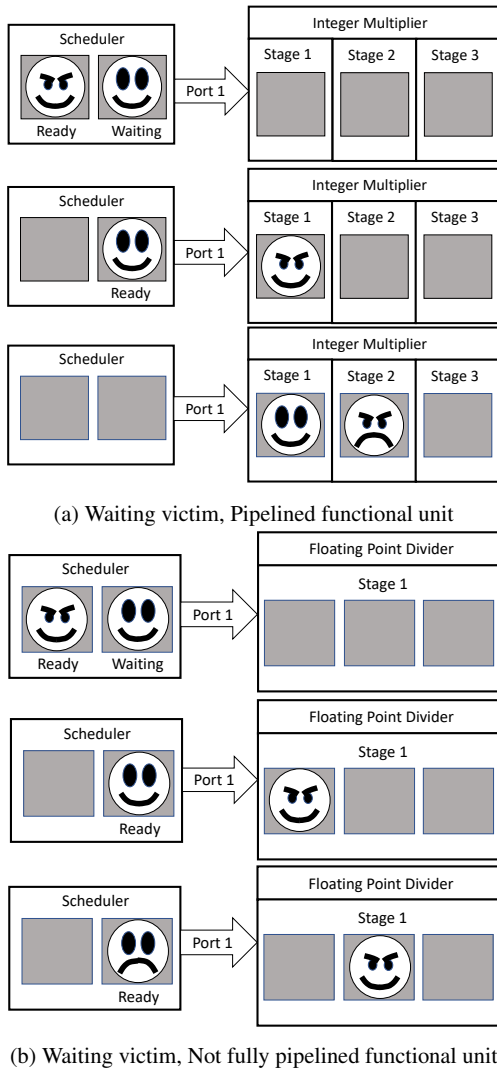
Scheduler

Ready Waiting

Port 1

Integer Multiplier

Stage 1 Stage 2 Stage 3

Scheduler

Ready

Port 1

Integer Multiplier

Stage 1 Stage 2 Stage 3

Scheduler

Port 1

Integer Multiplier

Stage 1 Stage 2 Stage 3

(a) Waiting victim, Pipelined functional unit

Scheduler

Ready Waiting

Port 1

Floating Point Divider

Stage 1

Scheduler

Ready

Port 1

Floating Point Divider

Stage 1

Scheduler

Ready

Port 1

Floating Point Divider

Stage 1

(b) Waiting victim, Not fully pipelined functional unit